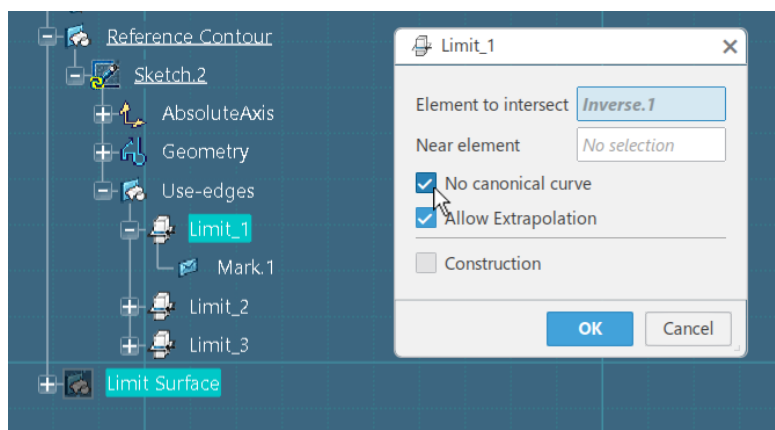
Reference Contour
Sketch.2
AbsoluteAxis
Geometry
Use-edges
Limit_1
Mark.1
Limit_2
Limit_3
Limit Surface

Limit_1
Element to intersect Inverse.1
Near element No selection
No canonical curve
Allow Extrapolation
Construction
OK
Cancel